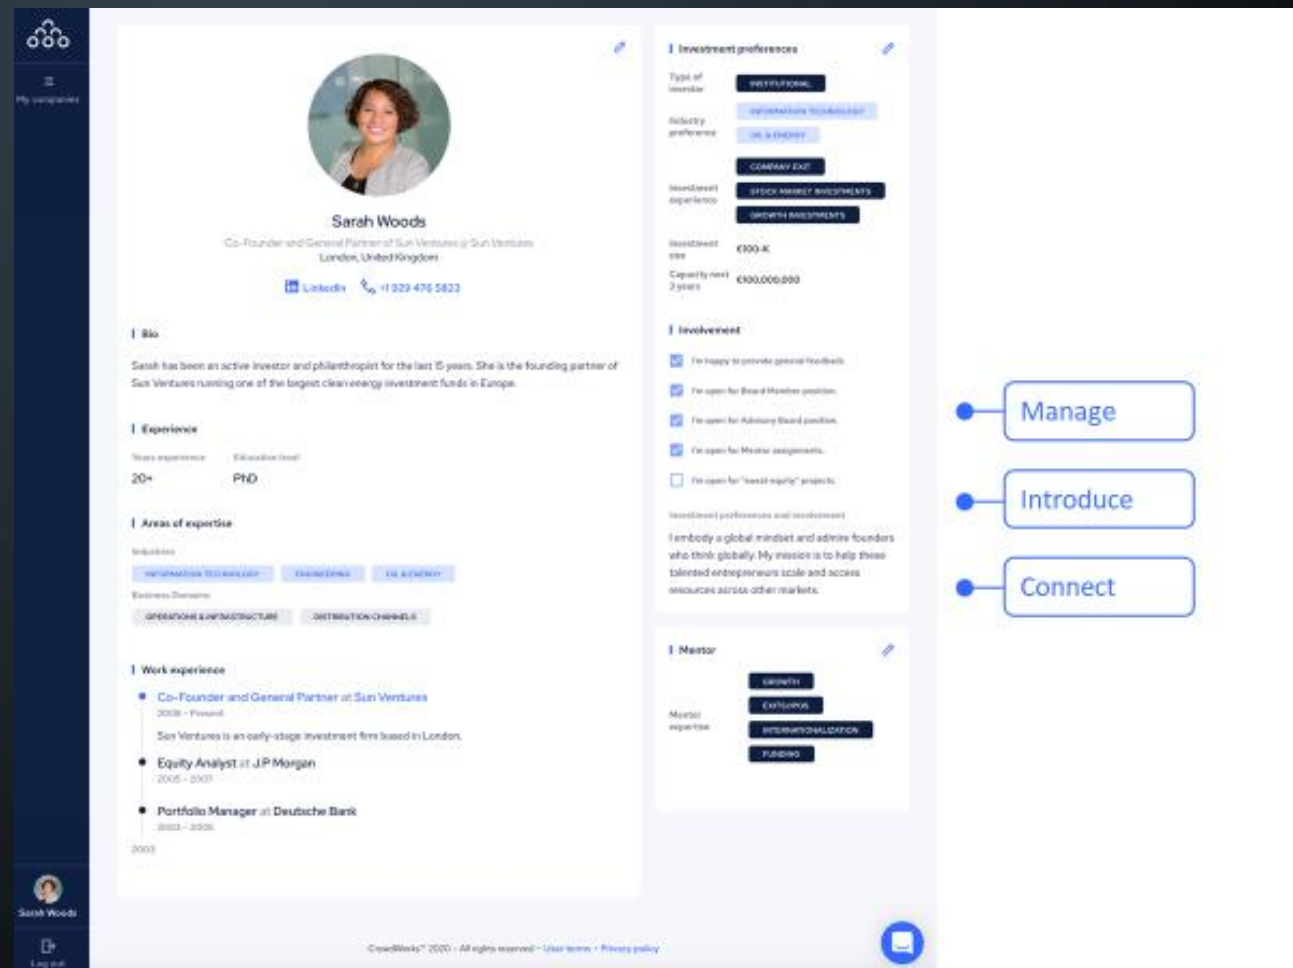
My companies

Sarah Woods

Co-Founder and General Partner of Sun Ventures @ Sun Ventures

London, United Kingdom

LinkedIn +1 020 476 5823

Bio

Sarah has been an active investor and philanthropist for the last 15 years. She is the founding partner of Sun Ventures running one of the largest clean energy investment funds in Europe.

Experience

Years experience 20+

Education level PhD

Areas of expertise

Industries

INFORMATION TECHNOLOGY ENGINEERING OIL & ENERGY

Business Domains

OPERATIONS & INFRASTRUCTURE DISTRIBUTION CHANNELS

Work experience

Co-Founder and General Partner at Sun Ventures
2008 - Present
Sun Ventures is an early-stage investment firm based in London.

Equity Analyst at J.P Morgan
2005 - 2007

Portfolio Manager at Deutsche Bank
2003 - 2005

2003

Investment preferences

Type of investor INSTITUTIONAL

Industry preference INFORMATION TECHNOLOGY OIL & ENERGY

Investment experience COMPANY EXIT STOCK MARKET INVESTMENTS GROWTH INVESTMENTS

Investment size €100-K

Capacity next 3 years €100,000,000

Involvement

I'm happy to provide general feedback.
I'm open for Board Member position.
I'm open for Advisory Board position.
I'm open for Mentor assignments.
I'm open for "sweat equity" projects.

Investment preferences and involvement

I embody a global mindset and admire founders who think globally. My mission is to help these talented entrepreneurs scale and access resources across other markets.

Mentor

Mentor expertise GROWTH EXITS/IPOS INTERNATIONALIZATION FUNDING

Sarah Woods

Log out

CrowdWorks™ 2020 - All rights reserved - User terms - Privacy policy

Manage

Introduce

Connect